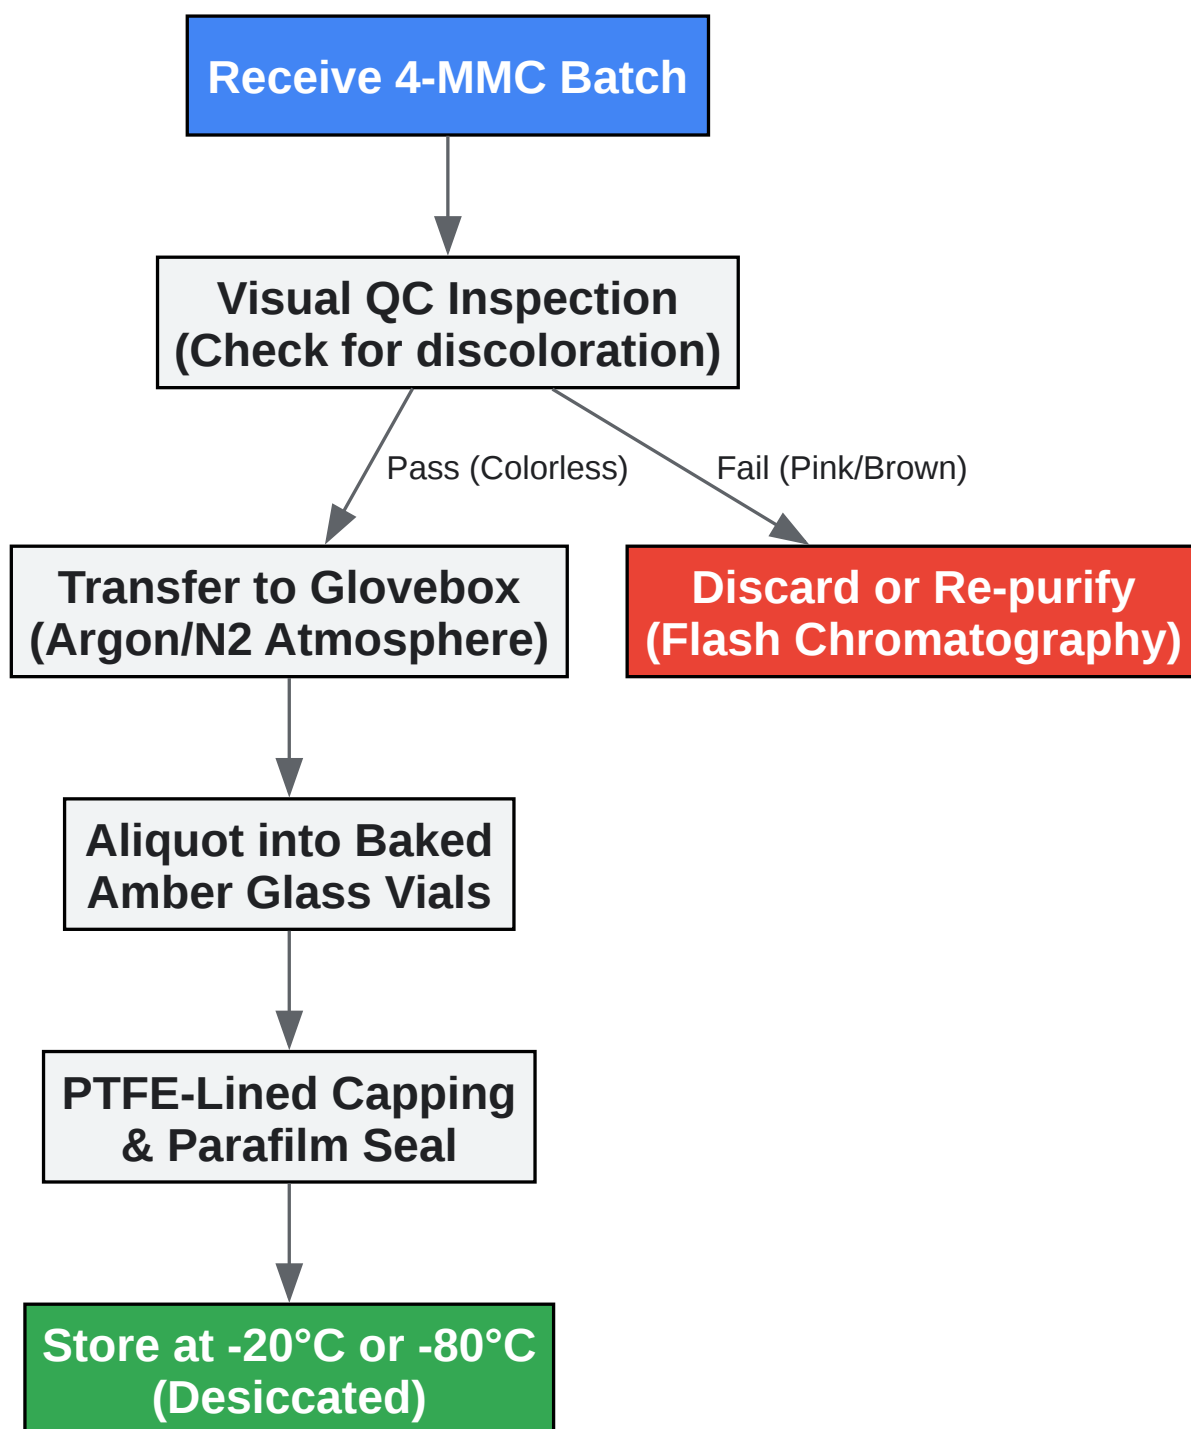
Receive 4-MMC Batch

Visual QC Inspection
(Check for discoloration)

Pass (Colorless)

Fail (Pink/Brown)

Transfer to Glovebox
(Argon/N2 Atmosphere)

Discard or Re-purify
(Flash Chromatography)

Aliquot into Baked
Amber Glass Vials

PTFE-Lined Capping
& Parafilm Seal

Store at -20°C or -80°C
(Desiccated)